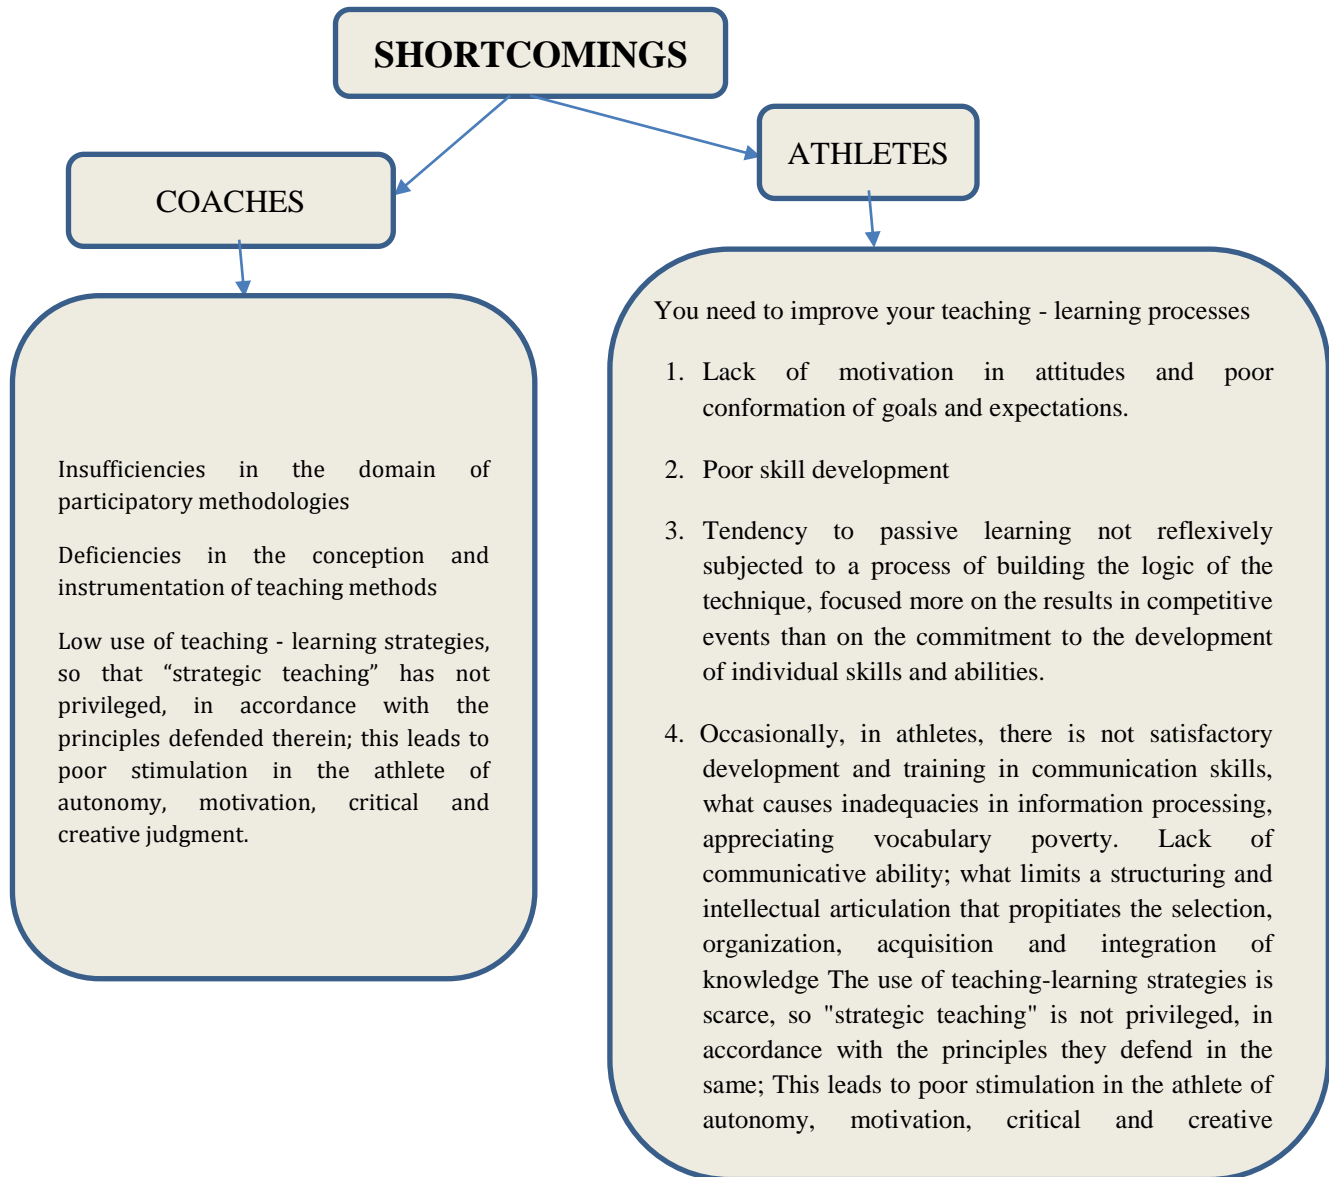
SHORTCOMINGS

COACHES

ATHLETES

Insufficiencies in the domain of participatory methodologies

Deficiencies in the conception and instrumentation of teaching methods

Low use of teaching - learning strategies, so that “strategic teaching” has not privileged, in accordance with the principles defended therein; this leads to poor stimulation in the athlete of autonomy, motivation, critical and creative judgment.

You need to improve your teaching - learning processes

1. Lack of motivation in attitudes and poor conformation of goals and expectations.

2. Poor skill development

3. Tendency to passive learning not reflexively subjected to a process of building the logic of the technique, focused more on the results in competitive events than on the commitment to the development of individual skills and abilities.

4. Occasionally, in athletes, there is not satisfactory development and training in communication skills, what causes inadequacies in information processing, appreciating vocabulary poverty. Lack of communicative ability; what limits a structuring and intellectual articulation that propitiates the selection, organization, acquisition and integration of knowledge The use of teaching-learning strategies is scarce, so "strategic teaching" is not privileged, in accordance with the principles they defend in the same; This leads to poor stimulation in the athlete of autonomy, motivation, critical and creative